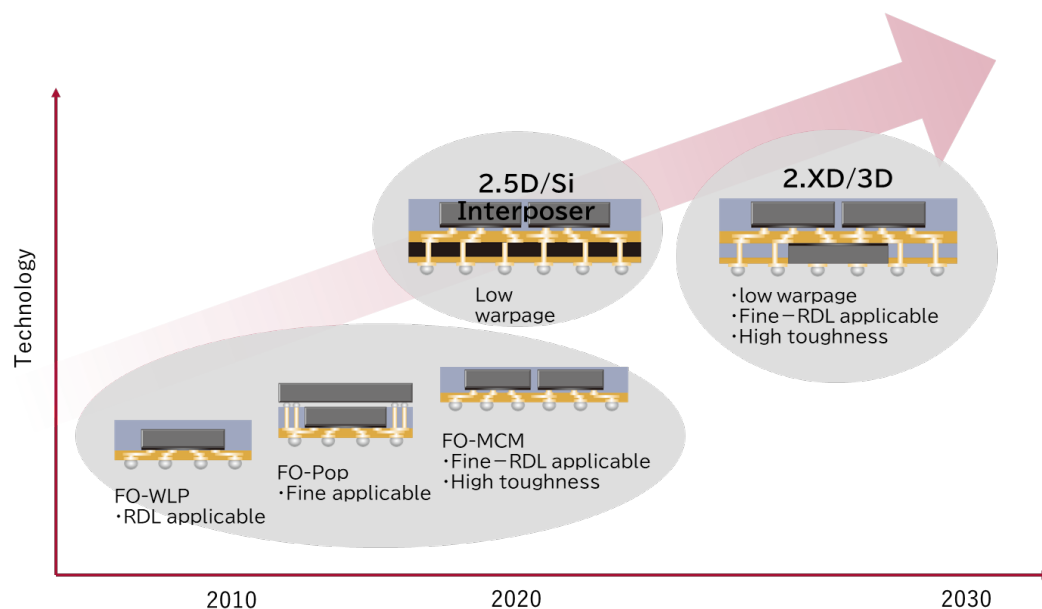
Technology

2.5D/Si Interposer

Low warpage

2.XD/3D

・low warpage
・Fine－RDL applicable
・High toughness

FO-WLP
・RDL applicable

FO-Pop
・Fine applicable

FO-MCM
・Fine－RDL applicable
・High toughness

2010

2020

2030